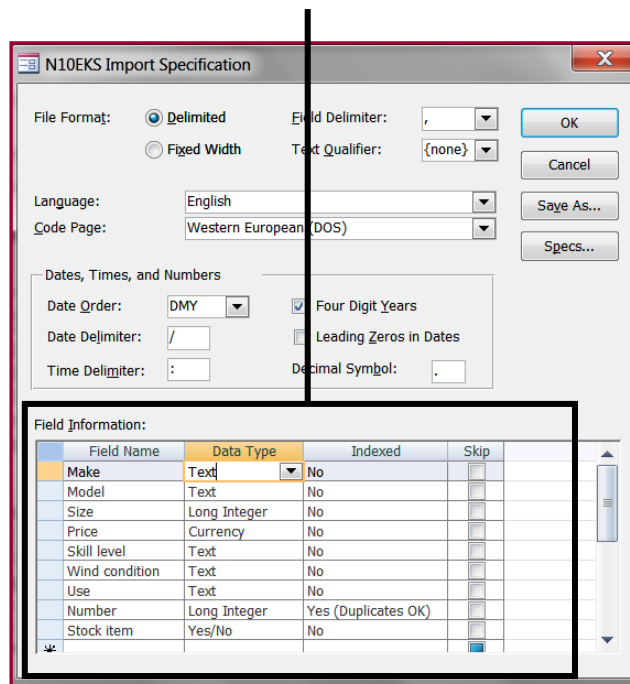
N10EKS Import Specification

File Format: Delimited
Fixed Width

Field Delimiter: ,
Text Qualifier: {none}

OK
Cancel
Save As...
Specs...

Language: English
Code Page: Western European (DOS)

Dates, Times, and Numbers
Date Order: DMY
Date Delimiter: /
Time Delimiter: :
Four Digit Years
Leading Zeros in Dates
Decimal Symbol: .

Field Information:

| Field Name | Data Type | Indexed | Skip |
|---|---|---|---|
| Make | Text | No | |
| Model | Text | No | |
| Size | Long Integer | No | |
| Price | Currency | No | |
| Skill level | Text | No | |
| Wind condition | Text | No | |
| Use | Text | No | |
| Number | Long Integer | Yes (Duplicates OK) | |
| Stock item | Yes/No | No | |
| * | | | |